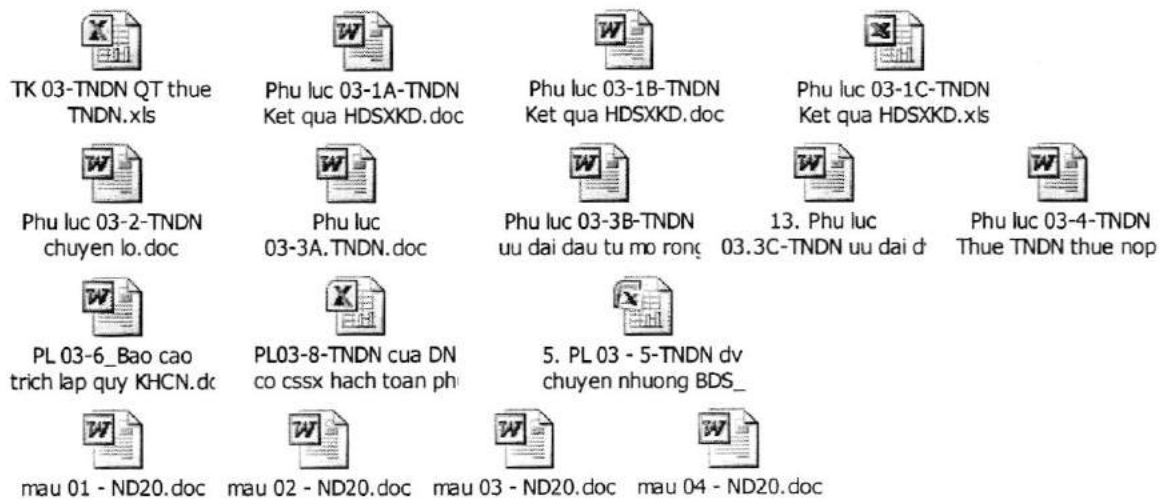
TK 03-TNDN QT thue TNDN.xls

Phu luc 03-1A-TNDN Ket qua HDSXKD.doc

Phu luc 03-1B-TNDN Ket qua HDSXKD.doc

Phu luc 03-1C-TNDN Ket qua HDSXKD.xls

Phu luc 03-2-TNDN chuyen lo.doc

Phu luc 03-3A.TNDN.doc

Phu luc 03-3B-TNDN uu dai dau tu mo rong

13. Phu luc 03.3C-TNDN uu dai d

Phu luc 03-4-TNDN Thue TNDN thue nop

PL 03-6_Bao cao trich lap quy KHCN.dc

PL03-8-TNDN cua DN co cssx hach toan ph

5. PL 03 - 5-TNDN dv chuyen nhuong BDS_

mau 01 - ND20.doc

mau 02 - ND20.doc

mau 03 - ND20.doc

mau 04 - ND20.doc